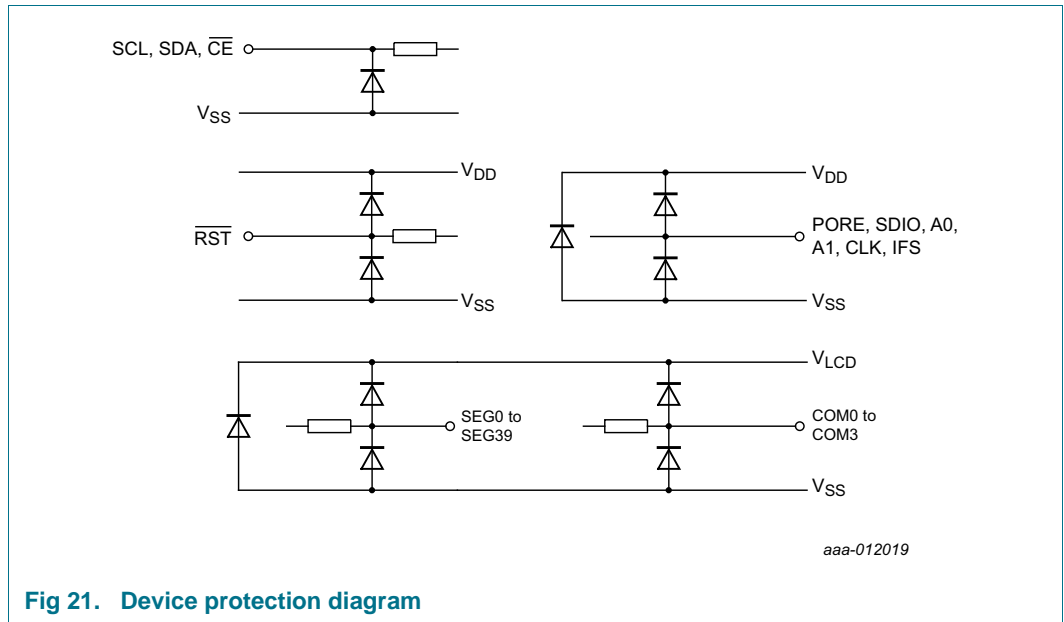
SCL, SDA, $\overline{CE}$

$V_{SS}$

$V_{DD}$

$\overline{RST}$

$V_{SS}$

$V_{DD}$

PORE, SDIO, A0, A1, CLK, IFS

$V_{SS}$

$V_{LCD}$

SEG0 to SEG39

COM0 to COM3

$V_{SS}$

aaa-012019

Fig 21. Device protection diagram